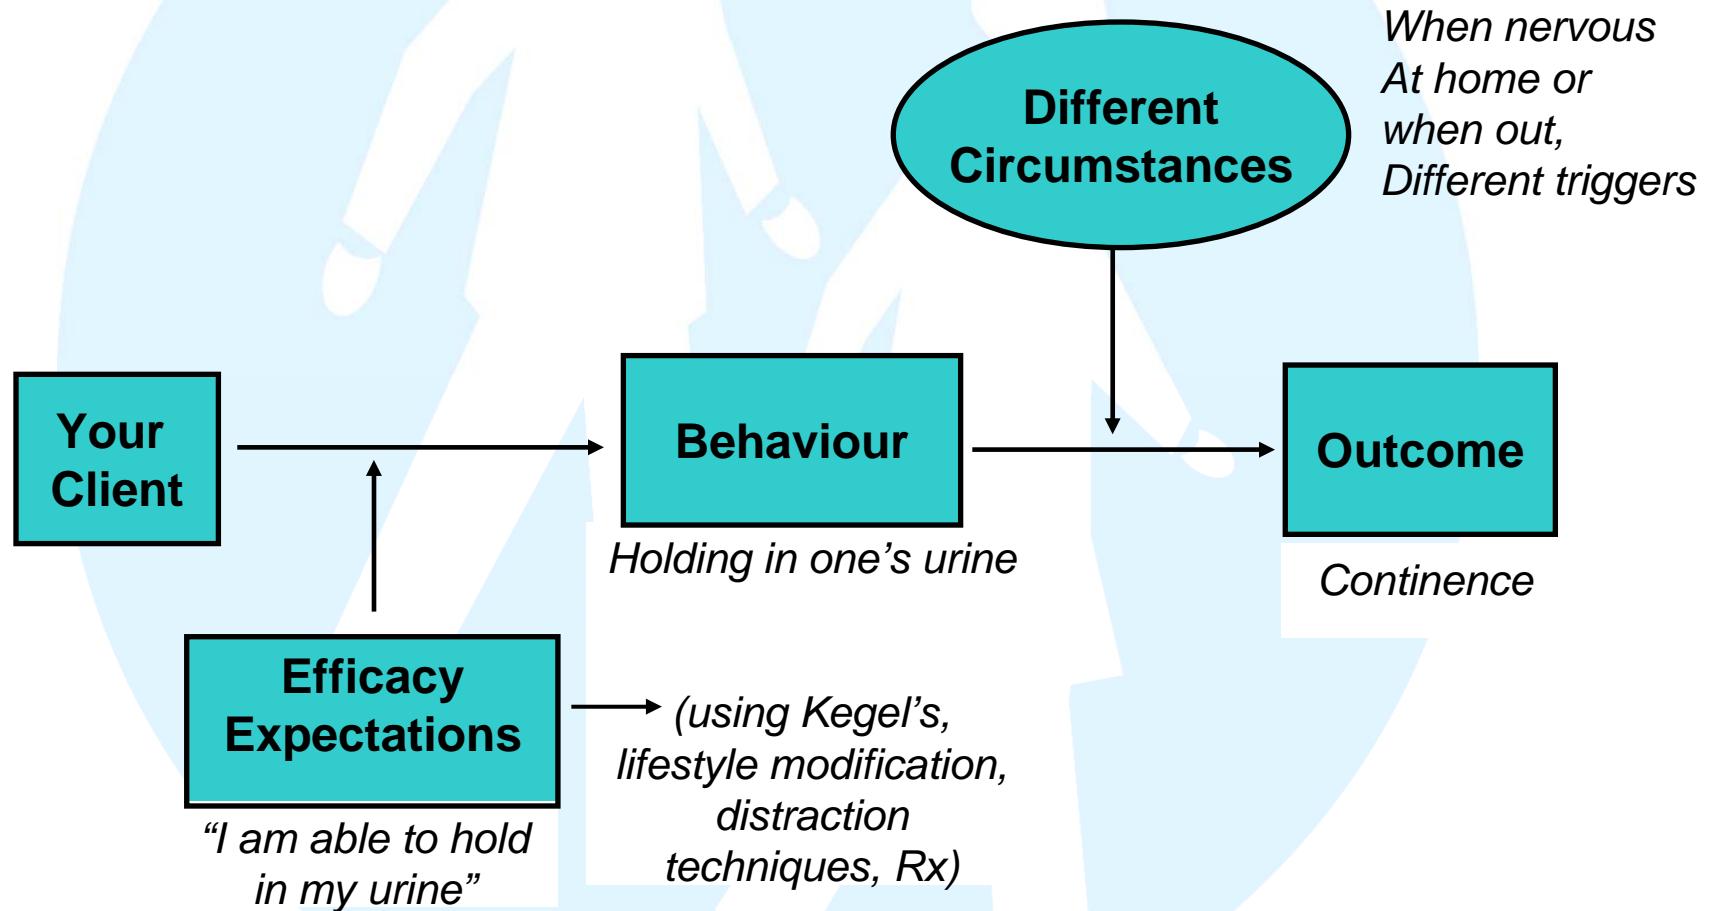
Different Circumstances

When nervous
At home or
when out,
Different triggers

Your Client

Behaviour

Holding in one’s urine

Outcome

Continence

Efficacy Expectations

“I am able to hold in my urine”

(using Kegel’s, lifestyle modification, distraction techniques, Rx)